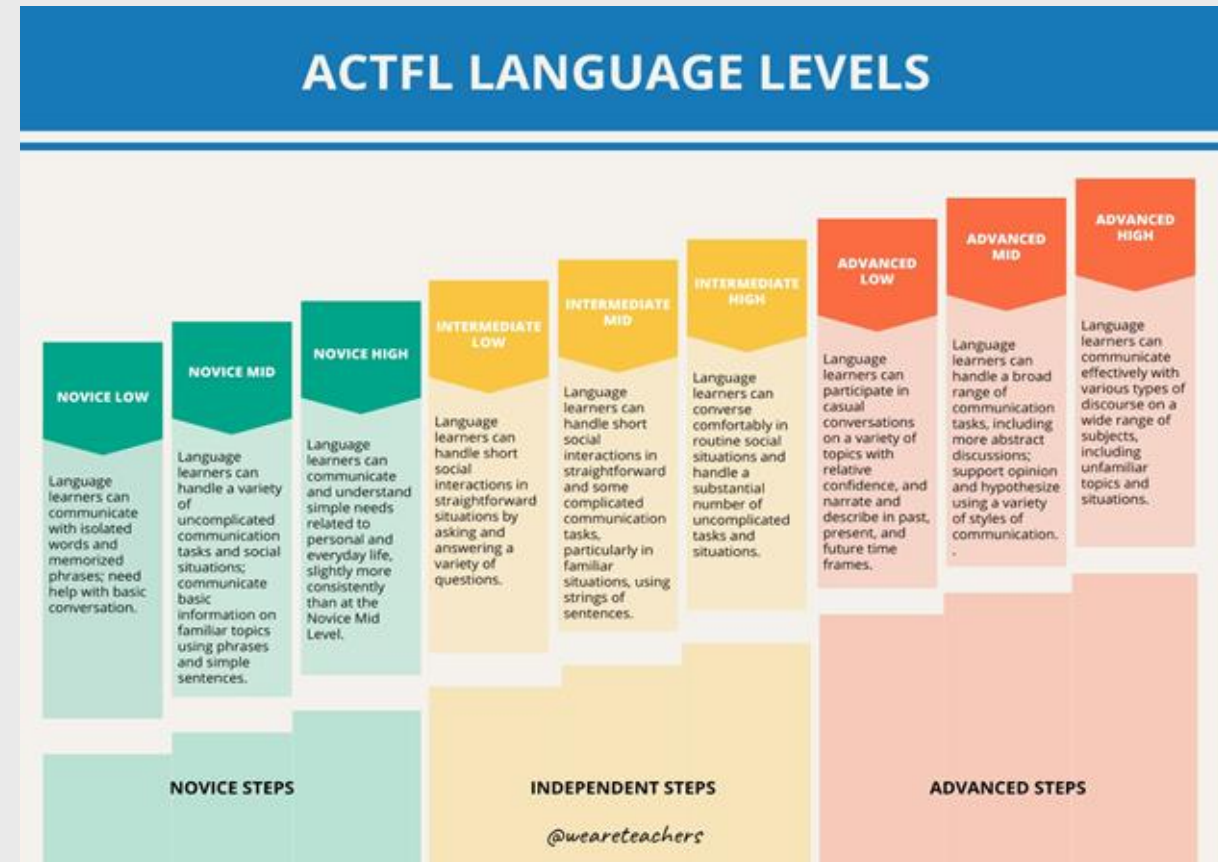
ACTFL LANGUAGE LEVELS

NOVICE LOW

Language learners can communicate with isolated words and memorized phrases; need help with basic conversation.

NOVICE MID

Language learners can handle a variety of uncomplicated communication tasks and social situations; communicate basic information on familiar topics using phrases and simple sentences.

NOVICE HIGH

Language learners can communicate and understand simple needs related to personal and everyday life, slightly more consistently than at the Novice Mid Level.

INTERMEDIATE LOW

Language learners can handle short social interactions in straightforward situations by asking and answering a variety of questions.

INTERMEDIATE MID

Language learners can handle short social interactions in straightforward and some complicated communication tasks, particularly in familiar situations, using strings of sentences.

INTERMEDIATE HIGH

Language learners can converse comfortably in routine social situations and handle a substantial number of uncomplicated tasks and situations.

ADVANCED LOW

Language learners can participate in casual conversations on a variety of topics with relative confidence, and narrate and describe in past, present, and future time frames.

ADVANCED MID

Language learners can handle a broad range of communication tasks, including more abstract discussions; support opinion and hypothesize using a variety of styles of communication.

ADVANCED HIGH

Language learners can communicate effectively with various types of discourse on a wide range of subjects, including unfamiliar topics and situations.

NOVICE STEPS

INDEPENDENT STEPS

ADVANCED STEPS

@weareteachers